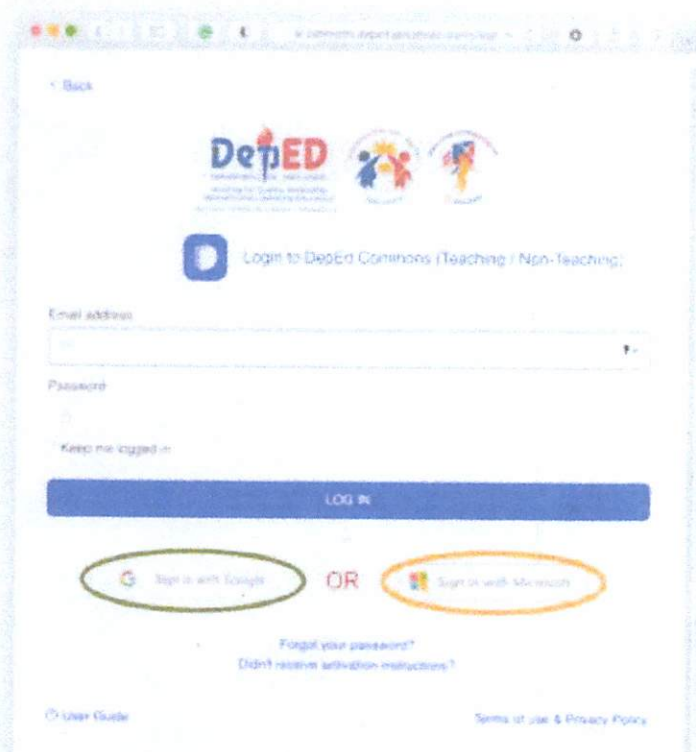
< Back

DepED

Login to DepEd Commons (Teaching / Non-Teaching)

Email address

Password

Keep me logged in

LOG IN

G Sign in with Google

OR

Sign in with Microsoft

Forgot your password?
Didn't receive activation instructions?

User Guide

Terms of use & Privacy Policy